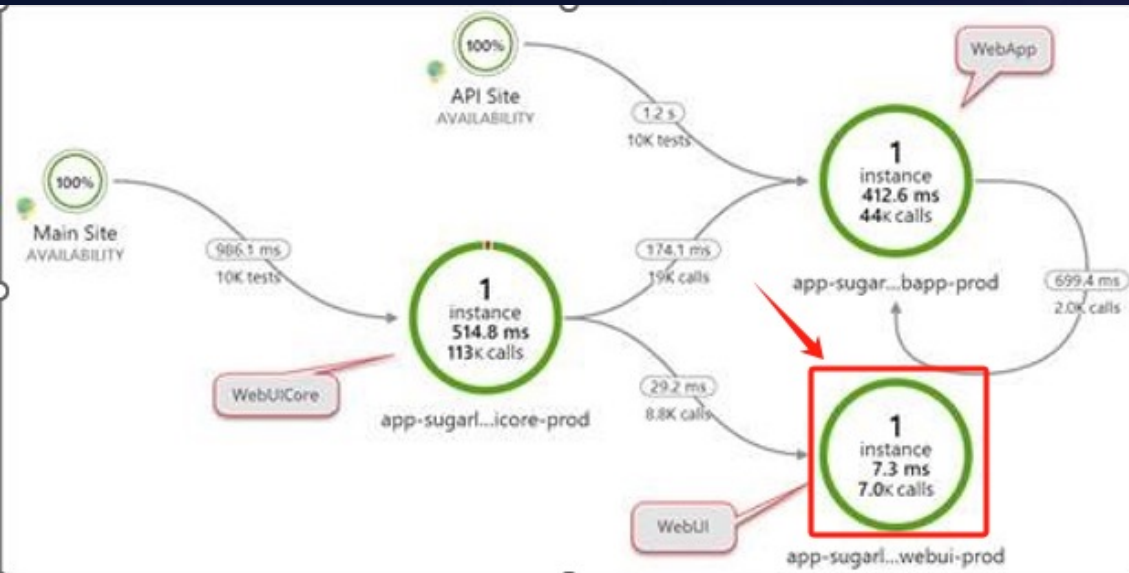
100%
API Site
AVAILABILITY

WebApp

1.2 s
10K tests

1
instance
412.6 ms
44K calls

100%
Main Site
AVAILABILITY

986.1 ms
10K tests

174.1 ms
19K calls

app-sugar...bapp-prod

699.4 ms
2.0K calls

1
instance
514.8 ms
113K calls

WebUICore

app-sugarl...icore-prod

29.2 ms
8.8K calls

1
instance
7.3 ms
7.0K calls

WebUI

app-sugarl...webui-prod